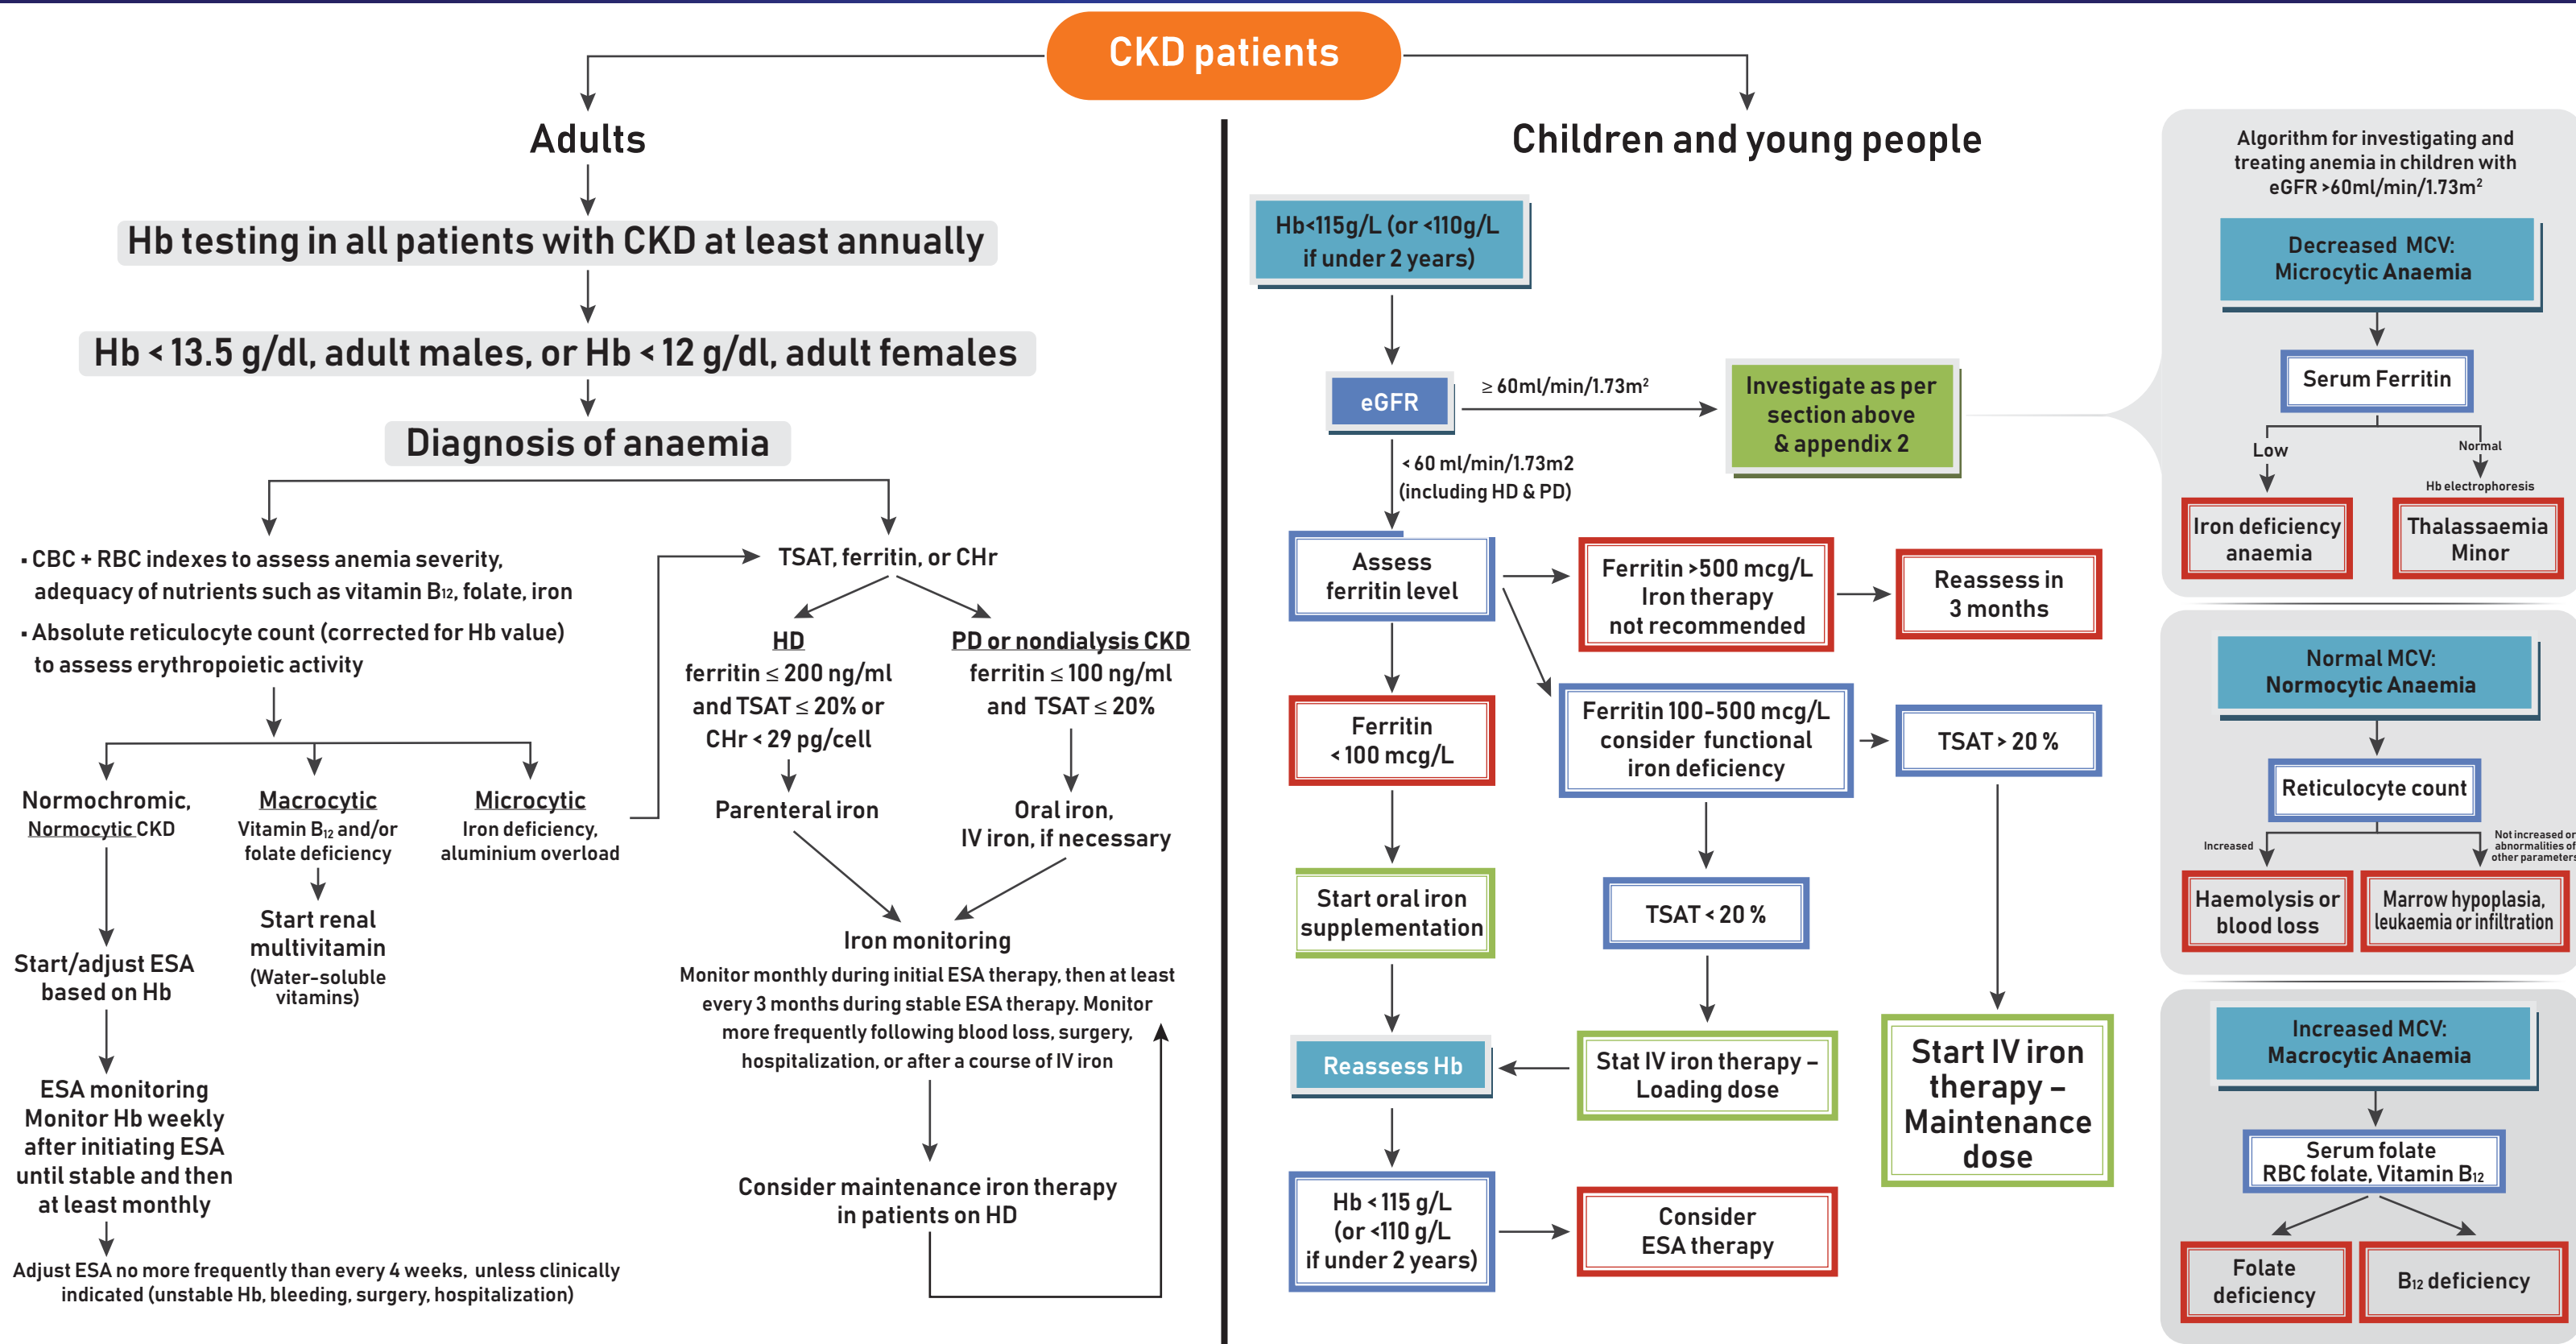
CKD patients

Adults

Hb testing in all patients with CKD at least annually

Hb < 13.5 g/dl, adult males, or Hb < 12 g/dl, adult females

Diagnosis of anaemia

• CBC + RBC indexes to assess anemia severity, adequacy of nutrients such as vitamin $B_{12}$, folate, iron

• Absolute reticulocyte count (corrected for Hb value) to assess erythropoietic activity

Normochromic, Normocytic CKD

Macrocytic
Vitamin $B_{12}$ and/or folate deficiency

Microcytic
Iron deficiency, aluminium overload

Start/adjust ESA based on Hb

Start renal multivitamin (Water-soluble vitamins)

ESA monitoring
Monitor Hb weekly after initiating ESA until stable and then at least monthly

Adjust ESA no more frequently than every 4 weeks, unless clinically indicated (unstable Hb, bleeding, surgery, hospitalization)

TSAT, ferritin, or CHr

HD
ferritin ≤ 200 ng/ml and TSAT ≤ 20% or CHr < 29 pg/cell

PD or nondialysis CKD
ferritin ≤ 100 ng/ml and TSAT ≤ 20%

Parenteral iron

Oral iron, IV iron, if necessary

Iron monitoring
Monitor monthly during initial ESA therapy, then at least every 3 months during stable ESA therapy. Monitor more frequently following blood loss, surgery, hospitalization, or after a course of IV iron

Consider maintenance iron therapy in patients on HD

Children and young people

Hb<115g/L (or <110g/L if under 2 years)

eGFR

≥ 60ml/min/1.73m²

Investigate as per section above & appendix 2

< 60 ml/min/1.73m2 (including HD & PD)

Assess ferritin level

Ferritin >500 mcg/L Iron therapy not recommended

Reassess in 3 months

Ferritin < 100 mcg/L

Ferritin 100-500 mcg/L consider functional iron deficiency

TSAT > 20 %

Start oral iron supplementation

TSAT < 20 %

Reassess Hb

Stat IV iron therapy – Loading dose

Start IV iron therapy – Maintenance dose

Hb < 115 g/L (or <110 g/L if under 2 years)

Consider ESA therapy

Algorithm for investigating and treating anemia in children with eGFR >60ml/min/1.73m²

Decreased MCV: Microcytic Anaemia

Serum Ferritin

Low

Normal

Hb electrophoresis

Iron deficiency anaemia

Thalassaemia Minor

Normal MCV: Normocytic Anaemia

Reticulocyte count

Increased

Not increased or abnormalities of other parameters

Haemolysis or blood loss

Marrow hypoplasia, leukaemia or infiltration

Increased MCV: Macrocytic Anaemia

Serum folate RBC folate, Vitamin $B_{12}$

Folate deficiency

$B_{12}$ deficiency